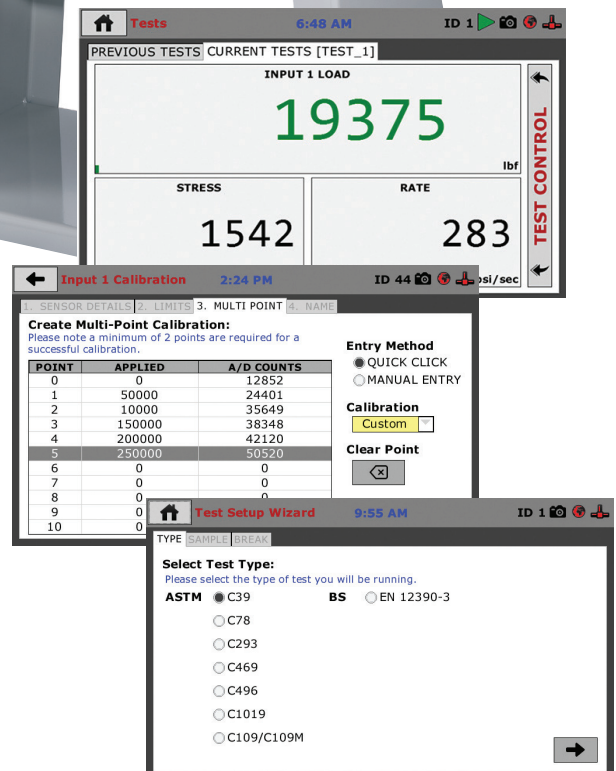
Tests 6:48 AM ID 1

PREVIOUS TESTS CURRENT TESTS [TEST_1]

INPUT 1 LOAD

19375

lbf

STRESS

1542

RATE

283

psi/sec

TEST CONTROL

Input 1 Calibration 2:24 PM ID 44

1. SENSOR DETAILS 2. LIMITS 3. MULTI POINT 4. NAME

Create Multi-Point Calibration:
Please note a minimum of 2 points are required for a successful calibration.

| POINT | APPLIED | A/D COUNTS |
|---|---|---|
| 0 | 0 | 12852 |
| 1 | 50000 | 24401 |
| 2 | 10000 | 35649 |
| 3 | 150000 | 38348 |
| 4 | 200000 | 42120 |
| 5 | 250000 | 50520 |
| 6 | 0 | 0 |
| 7 | 0 | 0 |
| 8 | 0 | 0 |
| 9 | 0 | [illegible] |
| 10 | 0 | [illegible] |

Entry Method
QUICK CLICK
MANUAL ENTRY

Calibration
Custom

Clear Point

Test Setup Wizard 9:55 AM ID 1

TYPE SAMPLE BREAK

Select Test Type:
Please select the type of test you will be running.

ASTM C39
C78
C293
C469
C496
C1019
C109/C109M

BS EN 12390-3